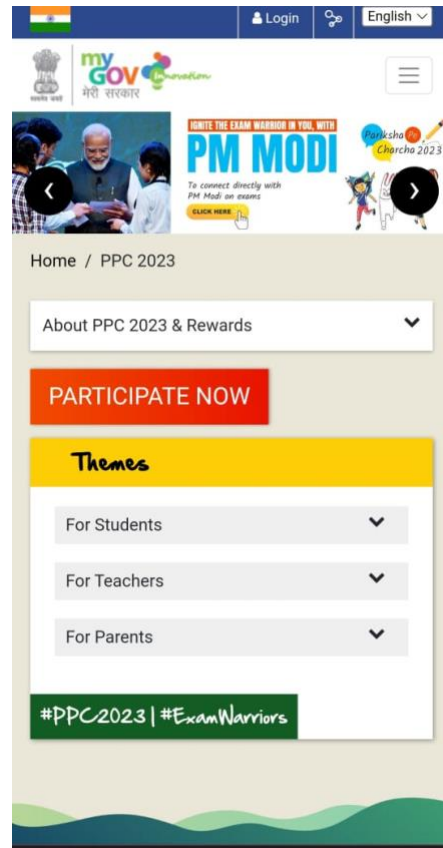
Login

English

सत्यमेव जयते

my GOV Innovation
मेरी सरकार

IGNITE THE EXAM WARRIOR IN YOU, WITH
PM MODI
To connect directly with PM Modi on exams
CLICK HERE

Pariksha Pe Charcha 2023

Home / PPC 2023

About PPC 2023 & Rewards

PARTICIPATE NOW

Themes

For Students

For Teachers

For Parents

#PPC2023 | #ExamWarriors